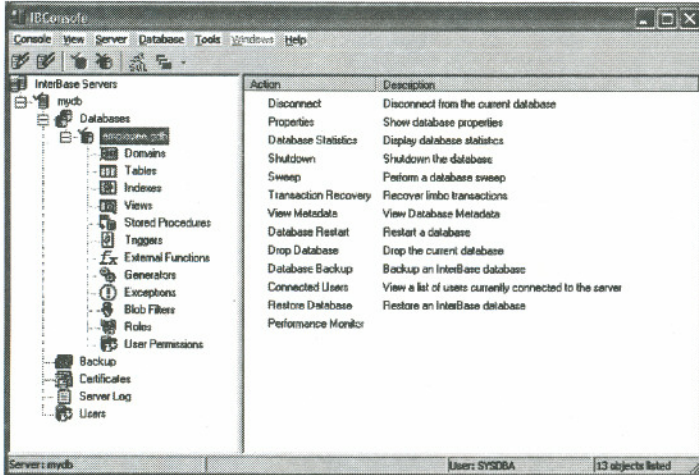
IBConsole

Console View Server Database Tools Windows Help

InterBase Servers
mydb
Databases
employee.gdb
Domains
Tables
Indexes
Views
Stored Procedures
Triggers
External Functions
Generators
Exceptions
Blob Filters
Roles
User Permissions
Backup
Certificates
Server Log
Users

| Action | Description |
|---|---|
| Disconnect | Disconnect from the current database |
| Properties | Show database properties |
| Database Statistics | Display database statistics |
| Shutdown | Shutdown the database |
| Sweep | Perform a database sweep |
| Transaction Recovery | Recover limbo transactions |
| View Metadata | View Database Metadata |
| Database Restart | Restart a database |
| Drop Database | Drop the current database |
| Database Backup | Backup an InterBase database |
| Connected Users | View a list of users currently connected to the server |
| Restore Database | Restore an InterBase database |
| Performance Monitor | |

Server: mydb
User: SYSDBA
13 objects listed